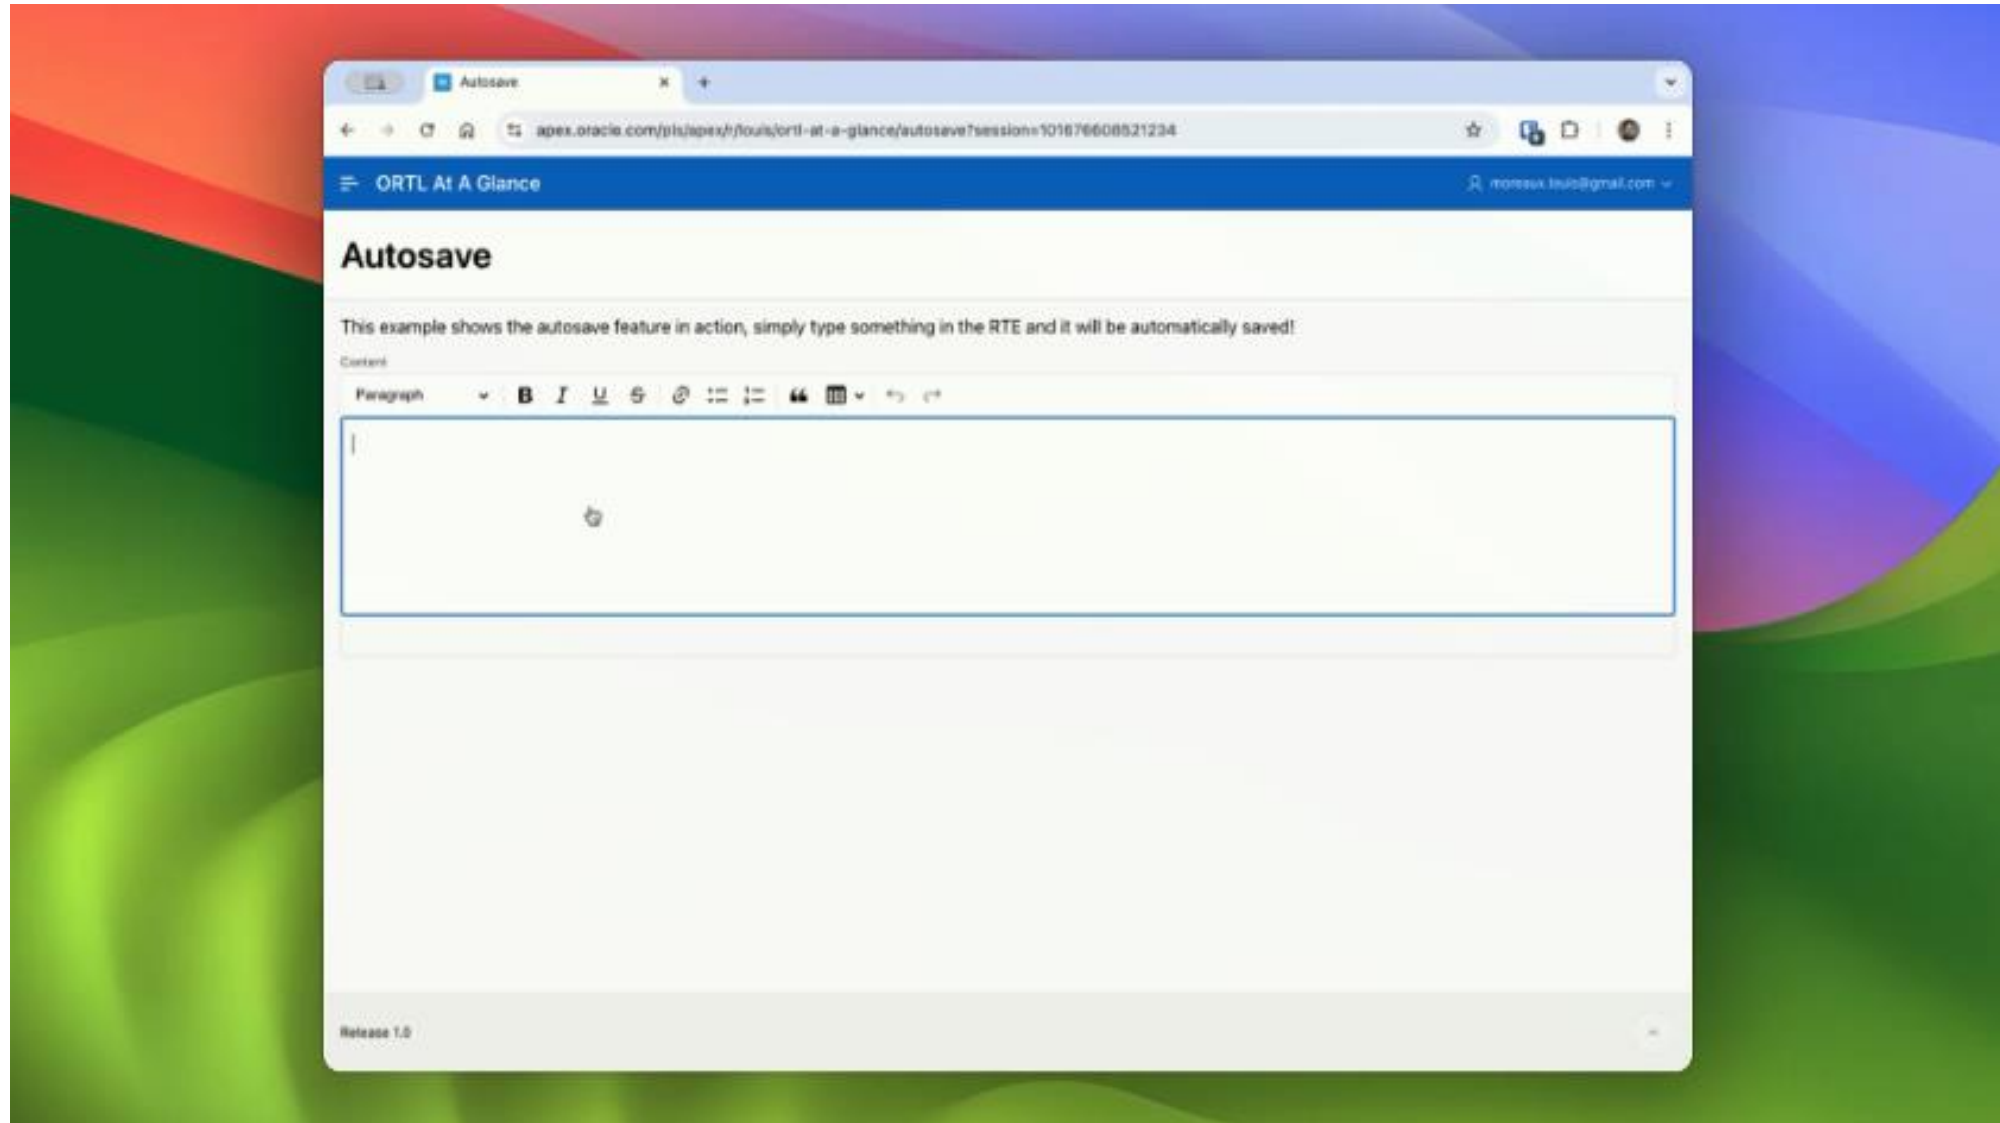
Autosave

apex.oracle.com/pls/apex/r/louis/ortl-at-a-glance/autosave?session=101676608521234

ORTL At A Glance

moreaux.louis@gmail.com

Autosave

This example shows the autosave feature in action, simply type something in the RTE and it will be automatically saved!

Content

Paragraph

Release 1.0